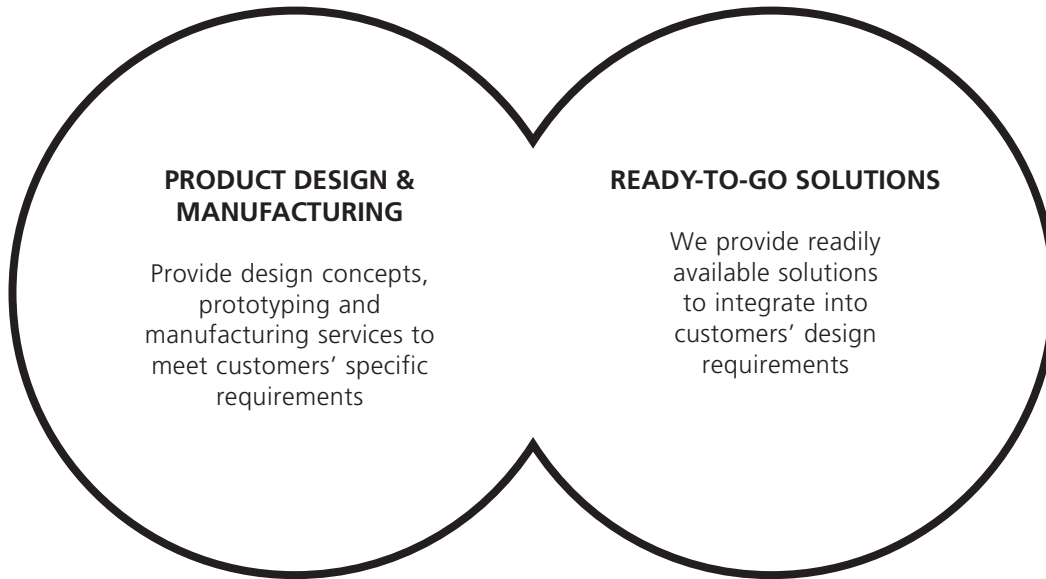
PRODUCT DESIGN & MANUFACTURING

Provide design concepts, prototyping and manufacturing services to meet customers' specific requirements

READY-TO-GO SOLUTIONS

We provide readily available solutions to integrate into customers' design requirements